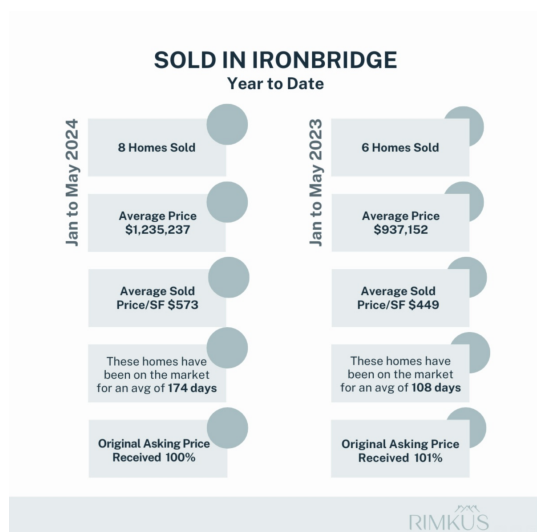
SOLD IN IRONBRIDGE
Year to Date

Jan to May 2024

8 Homes Sold

Average Price
$1,235,237

Average Sold
Price/SF $573

These homes have been on the market for an avg of 174 days

Original Asking Price
Received 100%

Jan to May 2023

6 Homes Sold

Average Price
$937,152

Average Sold
Price/SF $449

These homes have been on the market for an avg of 108 days

Original Asking Price
Received 101%

RIMKUS